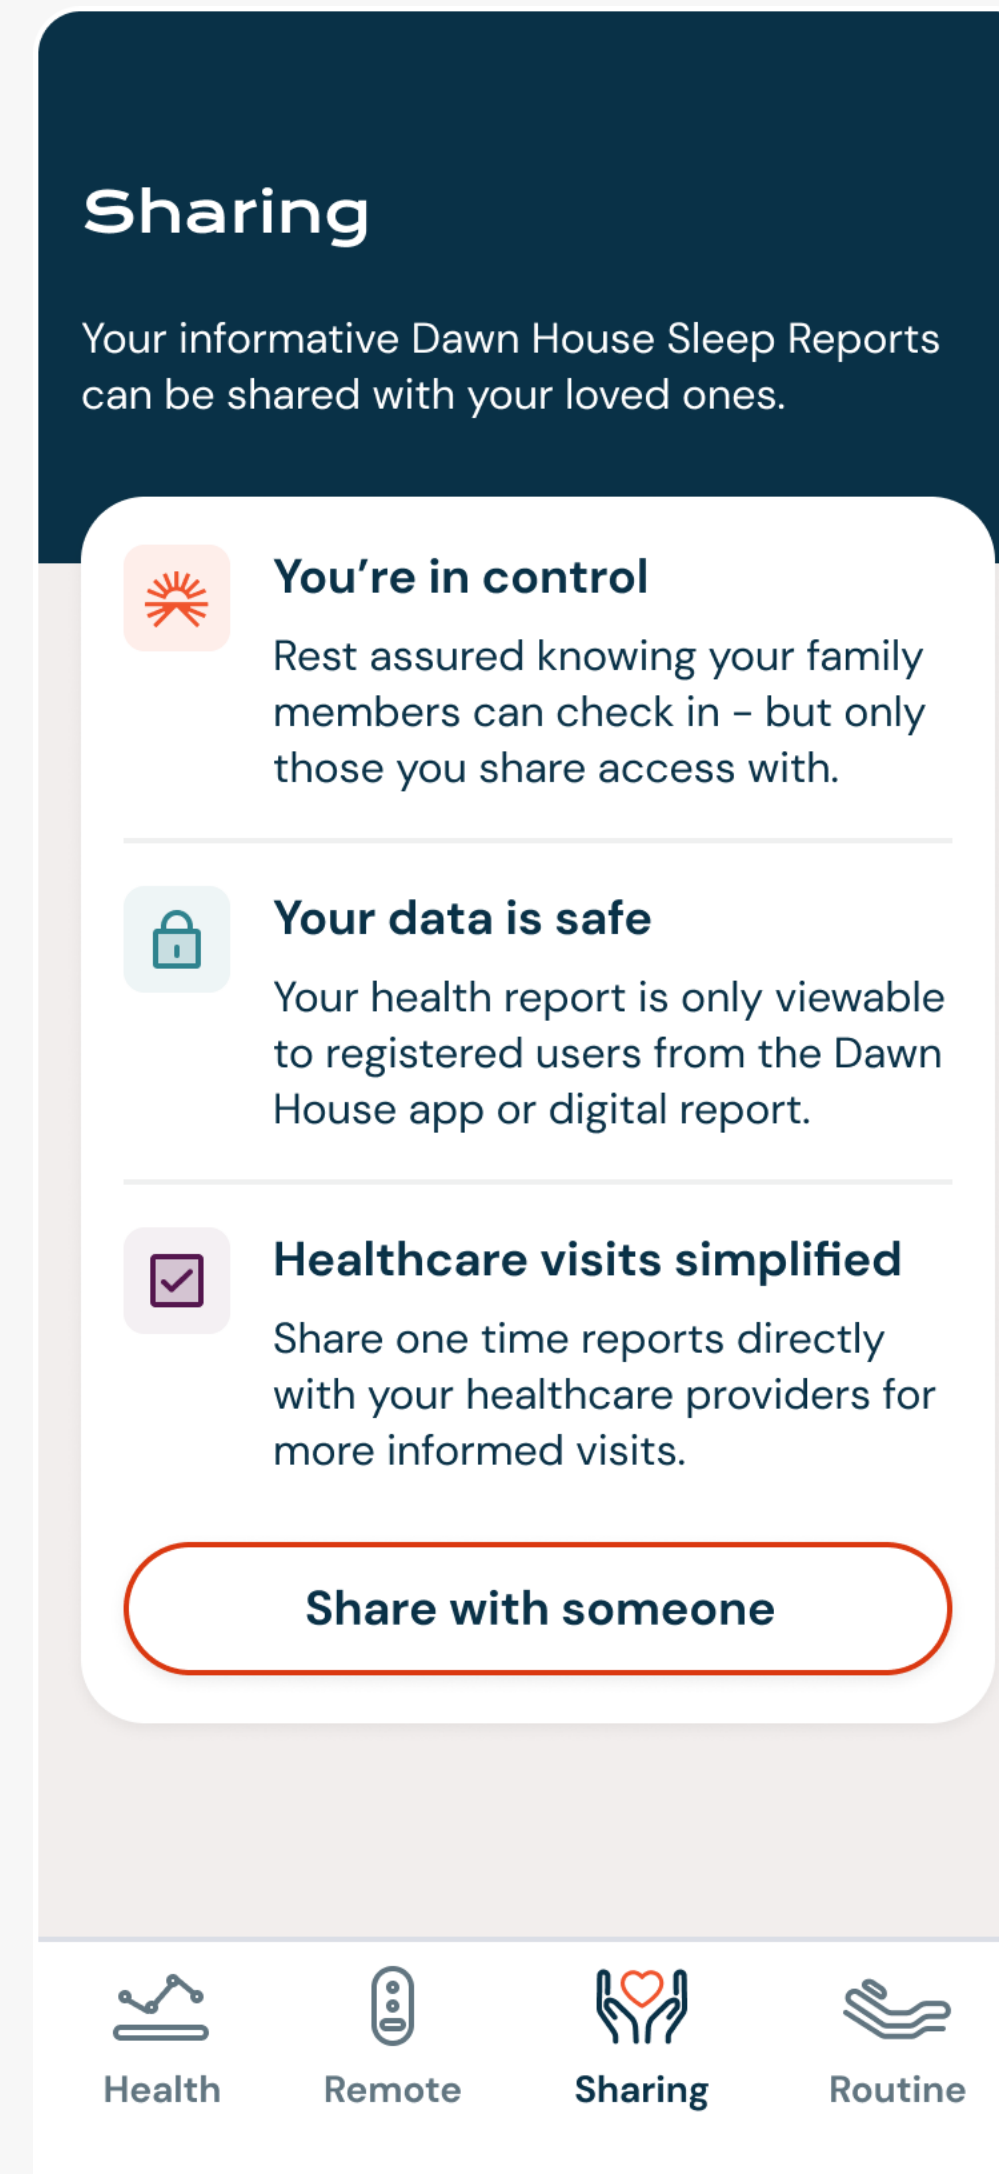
Sharing

Your informative Dawn House Sleep Reports can be shared with your loved ones.

You’re in control

Rest assured knowing your family members can check in – but only those you share access with.

Your data is safe

Your health report is only viewable to registered users from the Dawn House app or digital report.

Healthcare visits simplified

Share one time reports directly with your healthcare providers for more informed visits.

Share with someone

Health Remote Sharing Routine